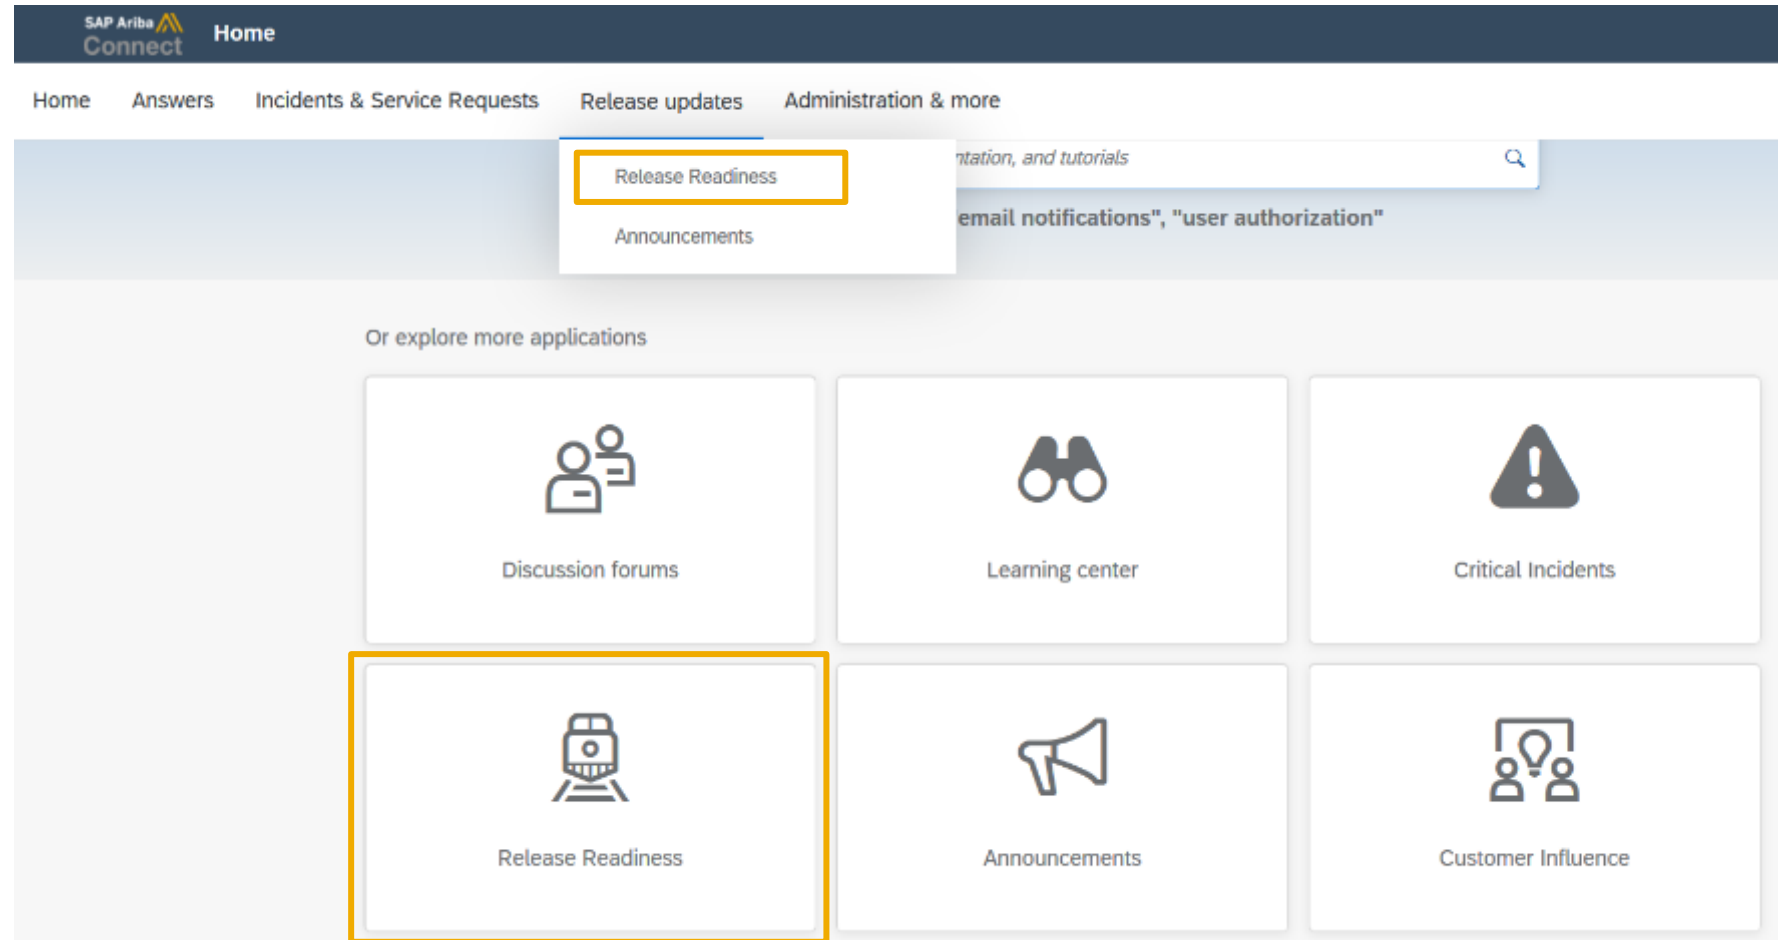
SAP Ariba Connect Home

Home Answers Incidents & Service Requests Release updates Administration & more

Release Readiness
Announcements

ntation, and tutorials

email notifications", "user authorization"

Or explore more applications

Discussion forums

Learning center

Critical Incidents

Release Readiness

Announcements

Customer Influence